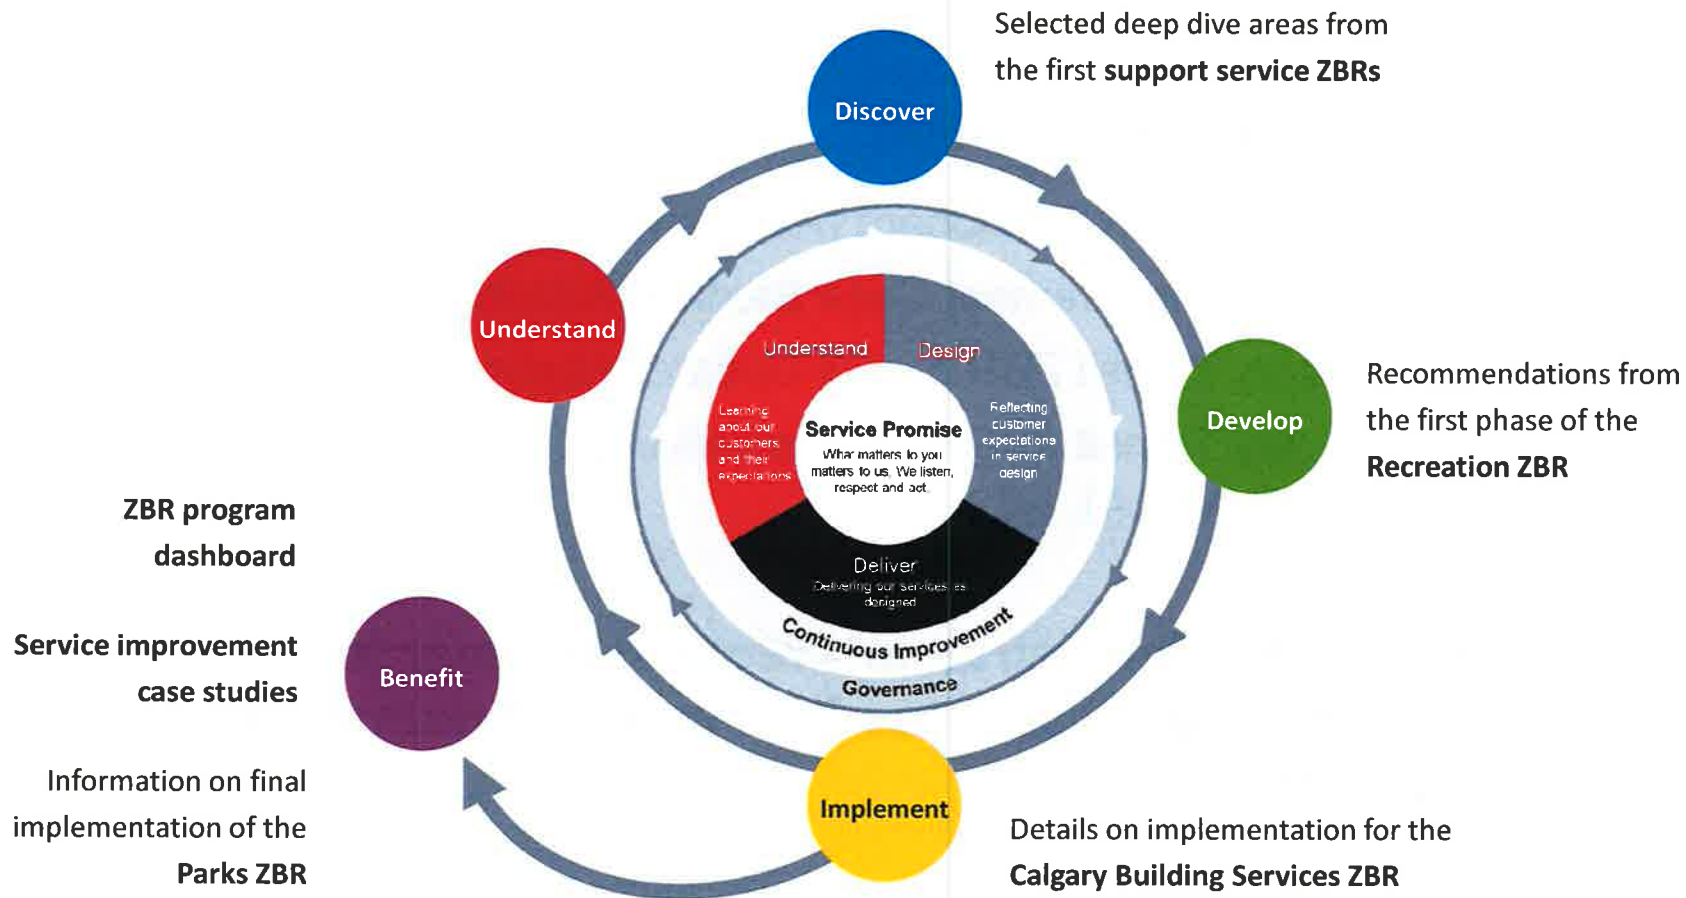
Selected deep dive areas from the first **support service ZBRs**

Discover

Understand

Develop

Recommendations from the first phase of the **Recreation ZBR**

Understand

Design

Learning about our customers and their expectations

Service Promise

What matters to you matters to us. We listen, respect and act.

Reflecting customer expectations in service design

Deliver

Delivering our services as designed

Continuous Improvement

Governance

**ZBR program dashboard**

**Service improvement case studies**

Benefit

Information on final implementation of the **Parks ZBR**

Implement

Details on implementation for the **Calgary Building Services ZBR**